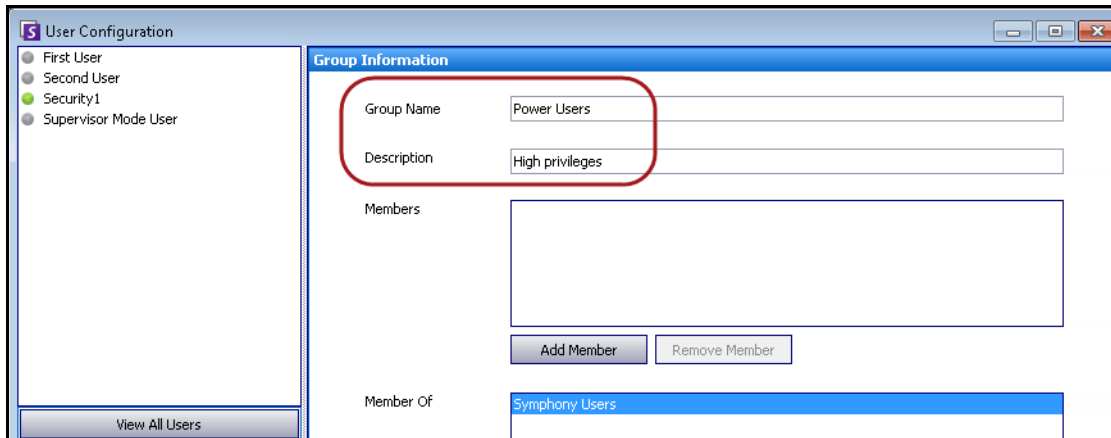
S User Configuration

First User
Second User
Security1
Supervisor Mode User

View All Users

Group Information

Group Name Power Users

Description High privileges

Members

Add Member Remove Member

Member Of Symphony Users